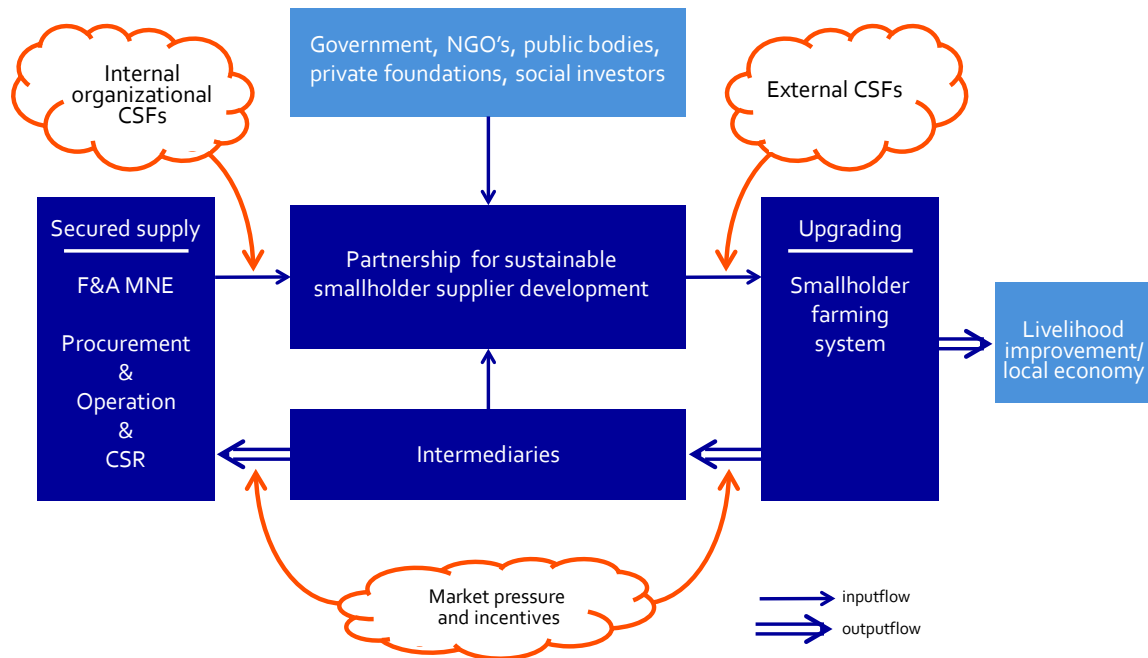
Internal organizational CSFs

Government, NGO's, public bodies, private foundations, social investors

External CSFs

Secured supply

F&A MNE

Procurement & Operation & CSR

Partnership for sustainable smallholder supplier development

Upgrading

Smallholder farming system

Livelihood improvement/ local economy

Intermediaries

Market pressure and incentives

inputflow

outputflow